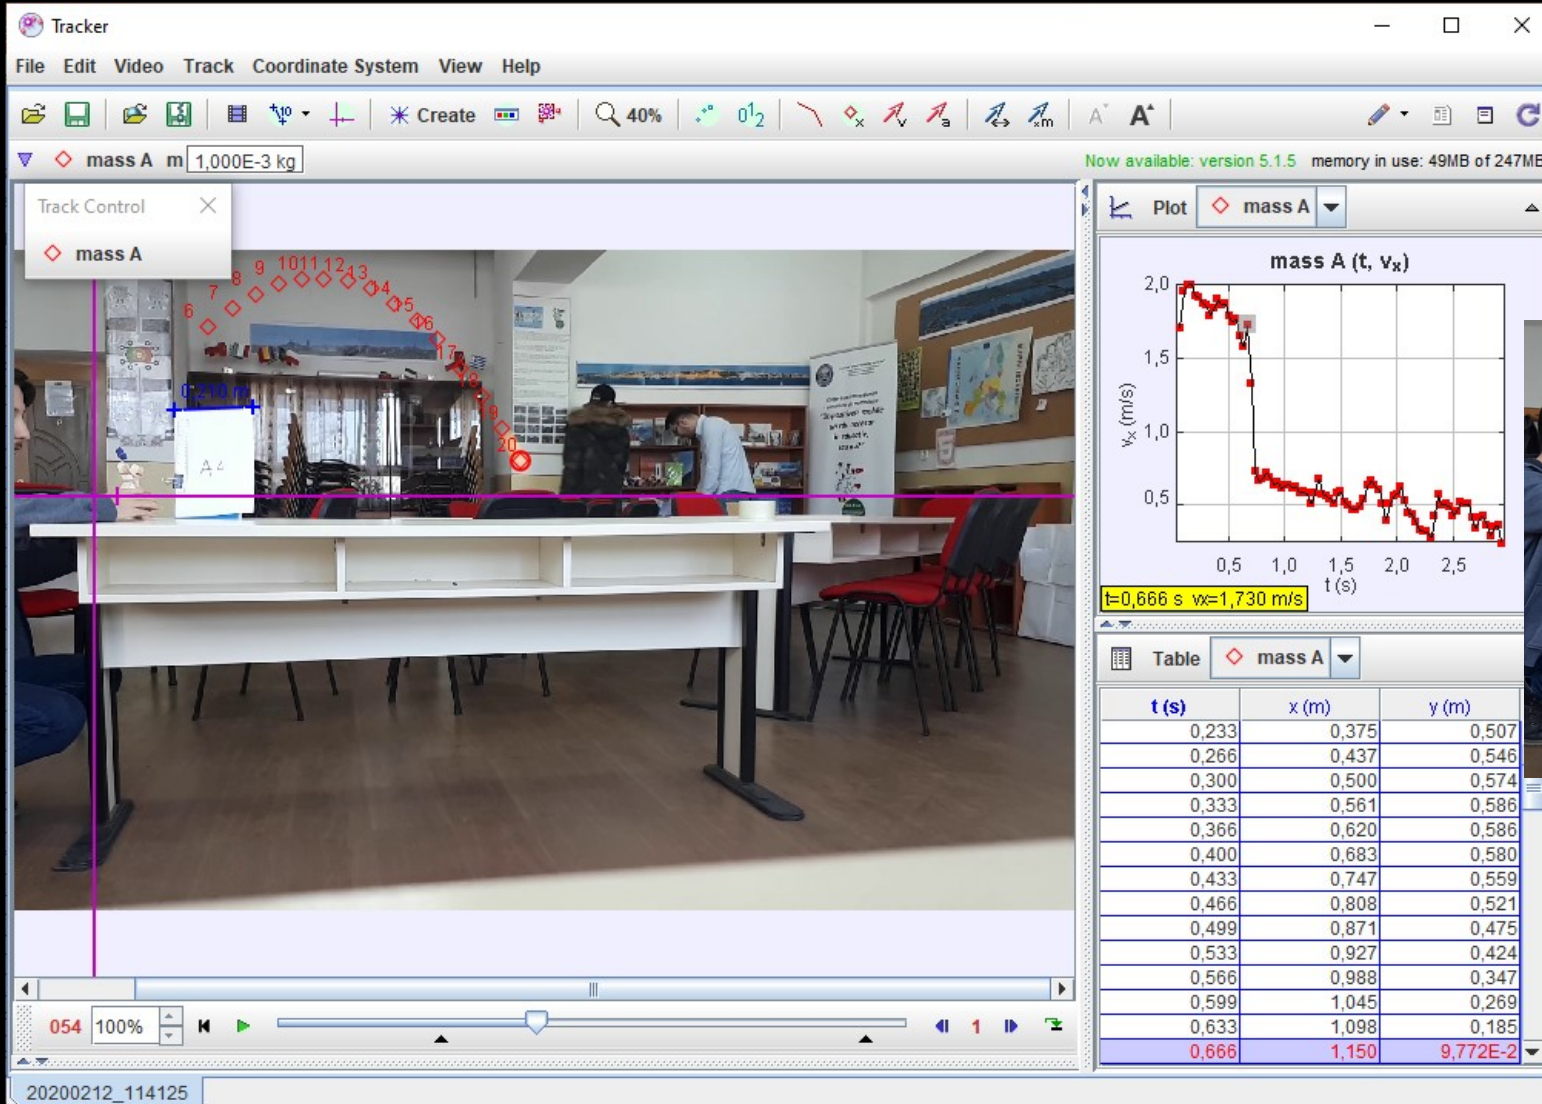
Tracker

File Edit Video Track Coordinate System View Help

Create 40%

mass A m 1,000E-3 kg

Now available: version 5.1.5 memory in use: 49MB of 247MB

Track Control

mass A

6 7 8 9 10 11 12 13 14 15 16 17 18 19 20

0,210 m

A4

Plot mass A

mass A (t, $v_x$)

2,0
1,5
1,0
0,5

$v_x$ (m/s)

0,5 1,0 1,5 2,0 2,5
t (s)

t=0,666 s vx=1,730 m/s

Table mass A

| t (s) | x (m) | y (m) |
|---|---|---|
| 0,233 | 0,375 | 0,507 |
| 0,266 | 0,437 | 0,546 |
| 0,300 | 0,500 | 0,574 |
| 0,333 | 0,561 | 0,586 |
| 0,366 | 0,620 | 0,586 |
| 0,400 | 0,683 | 0,580 |
| 0,433 | 0,747 | 0,559 |
| 0,466 | 0,808 | 0,521 |
| 0,499 | 0,871 | 0,475 |
| 0,533 | 0,927 | 0,424 |
| 0,566 | 0,988 | 0,347 |
| 0,599 | 1,045 | 0,269 |
| 0,633 | 1,098 | 0,185 |
| 0,666 | 1,150 | 9,772E-2 |

054 100% 1

20200212_114125